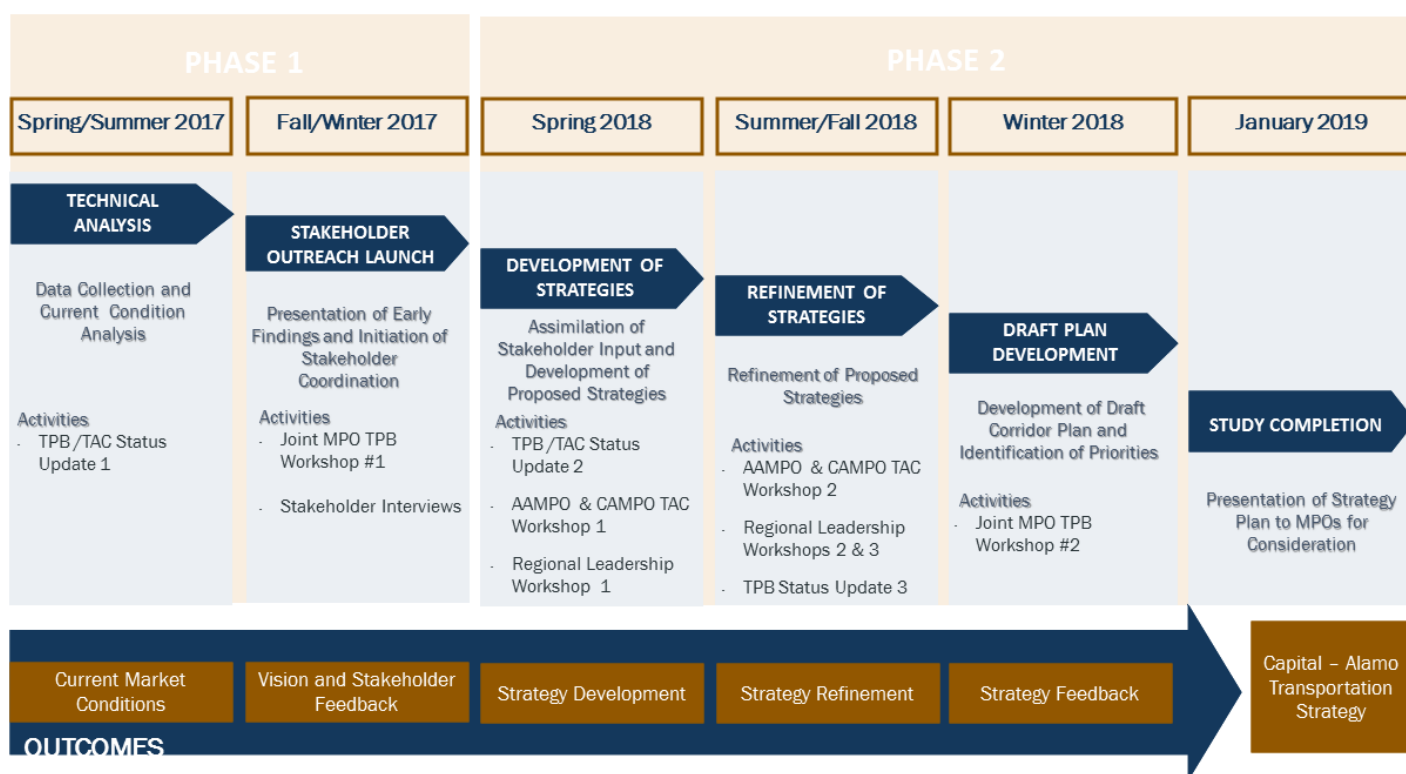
PHASE 1

PHASE 2

Spring/Summer 2017

Fall/Winter 2017

Spring 2018

Summer/Fall 2018

Winter 2018

January 2019

TECHNICAL ANALYSIS

Data Collection and Current Condition Analysis

Activities
- TPB/TAC Status Update 1

STAKEHOLDER OUTREACH LAUNCH

Presentation of Early Findings and Initiation of Stakeholder Coordination

Activities
- Joint MPO TPB Workshop #1
- Stakeholder Interviews

DEVELOPMENT OF STRATEGIES

Assimilation of Stakeholder Input and Development of Proposed Strategies

Activities
- TPB/TAC Status Update 2
- AAMPO & CAMPO TAC Workshop 1
- Regional Leadership Workshop 1

REFINEMENT OF STRATEGIES

Refinement of Proposed Strategies

Activities
- AAMPO & CAMPO TAC Workshop 2
- Regional Leadership Workshops 2 & 3
- TPB Status Update 3

DRAFT PLAN DEVELOPMENT

Development of Draft Corridor Plan and Identification of Priorities

Activities
- Joint MPO TPB Workshop #2

STUDY COMPLETION

Presentation of Strategy Plan to MPOs for Consideration

Current Market Conditions

Vision and Stakeholder Feedback

Strategy Development

Strategy Refinement

Strategy Feedback

Capital – Alamo Transportation Strategy

OUTCOMES